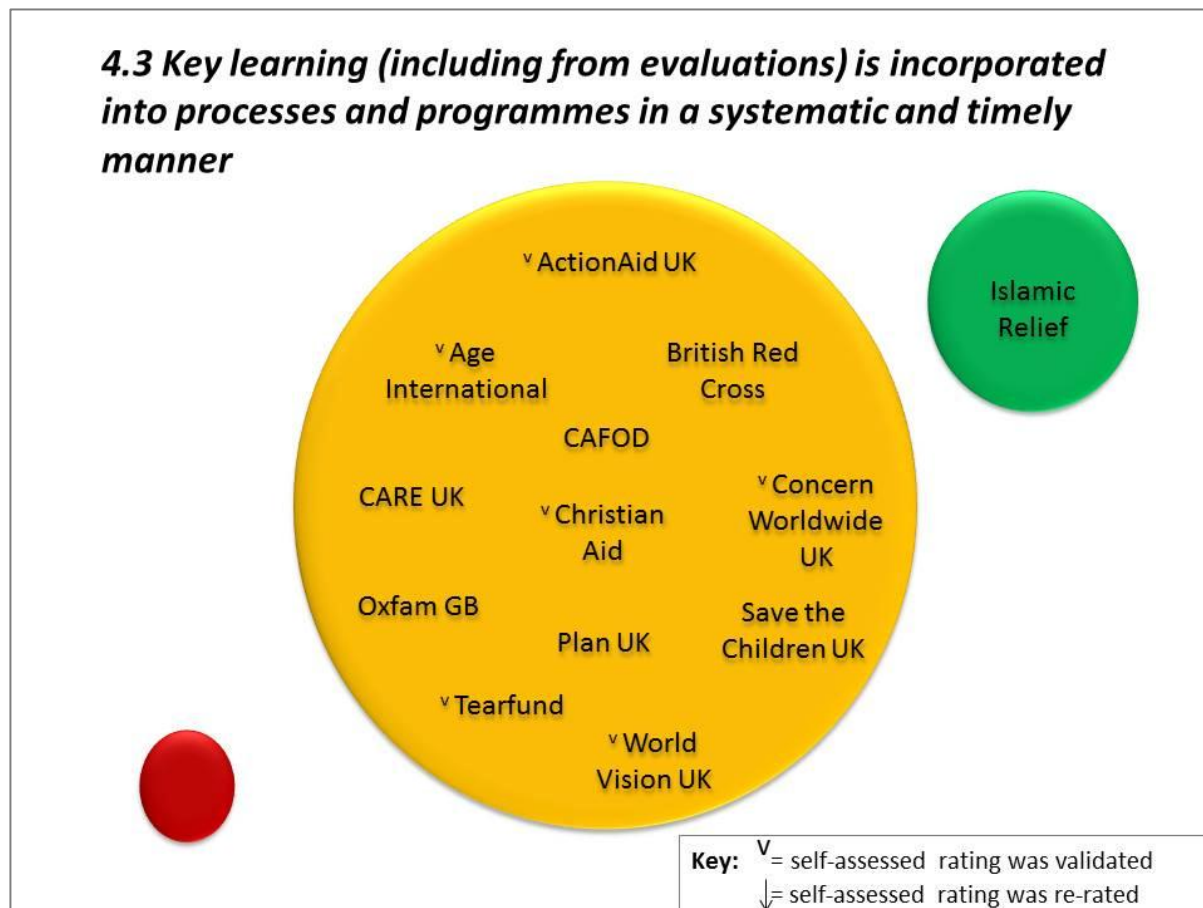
4.3 Key learning (including from evaluations) is incorporated into processes and programmes in a systematic and timely manner

v ActionAid UK

v Age International

British Red Cross

CAFOD

CARE UK

v Christian Aid

v Concern Worldwide UK

Oxfam GB

Plan UK

Save the Children UK

v Tearfund

v World Vision UK

Islamic Relief

Key: V = self-assessed rating was validated
↓ = self-assessed rating was re-rated